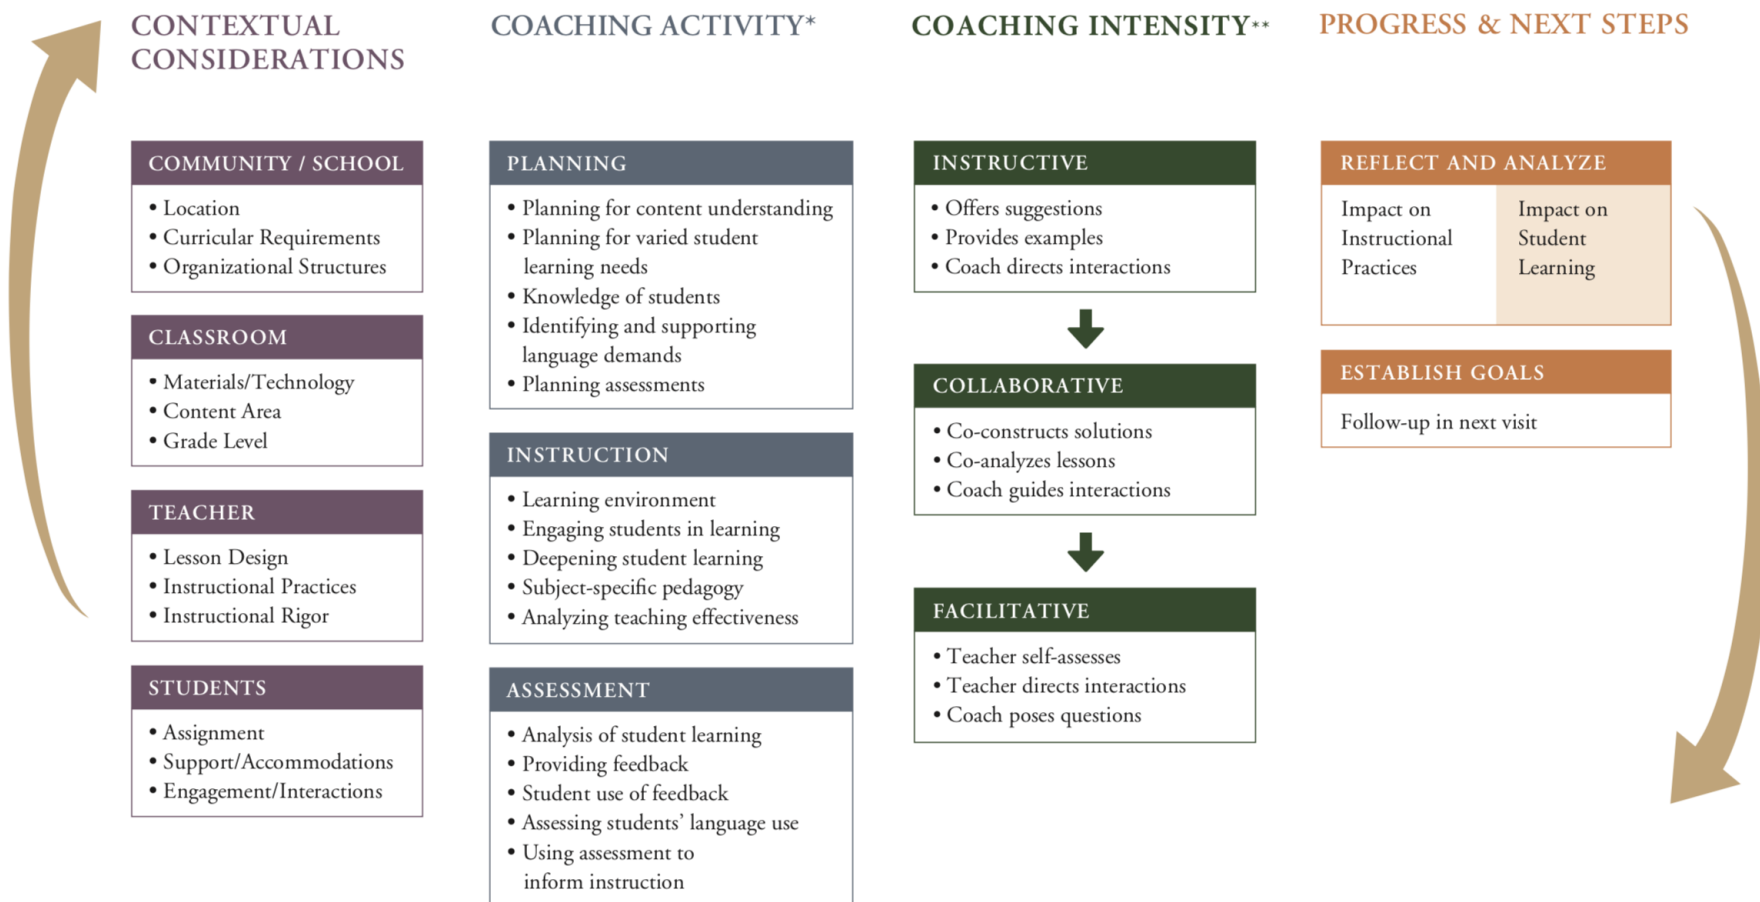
CONTEXTUAL CONSIDERATIONS

COMMUNITY / SCHOOL
• Location
• Curricular Requirements
• Organizational Structures

CLASSROOM
• Materials/Technology
• Content Area
• Grade Level

TEACHER
• Lesson Design
• Instructional Practices
• Instructional Rigor

STUDENTS
• Assignment
• Support/Accommodations
• Engagement/Interactions

COACHING ACTIVITY*

PLANNING
• Planning for content understanding
• Planning for varied student learning needs
• Knowledge of students
• Identifying and supporting language demands
• Planning assessments

INSTRUCTION
• Learning environment
• Engaging students in learning
• Deepening student learning
• Subject-specific pedagogy
• Analyzing teaching effectiveness

ASSESSMENT
• Analysis of student learning
• Providing feedback
• Student use of feedback
• Assessing students' language use
• Using assessment to inform instruction

COACHING INTENSITY**

INSTRUCTIVE
• Offers suggestions
• Provides examples
• Coach directs interactions

COLLABORATIVE
• Co-constructs solutions
• Co-analyzes lessons
• Coach guides interactions

FACILITATIVE
• Teacher self-assesses
• Teacher directs interactions
• Coach poses questions

PROGRESS & NEXT STEPS

REFLECT AND ANALYZE
Impact on Instructional Practices
Impact on Student Learning

ESTABLISH GOALS
Follow-up in next visit